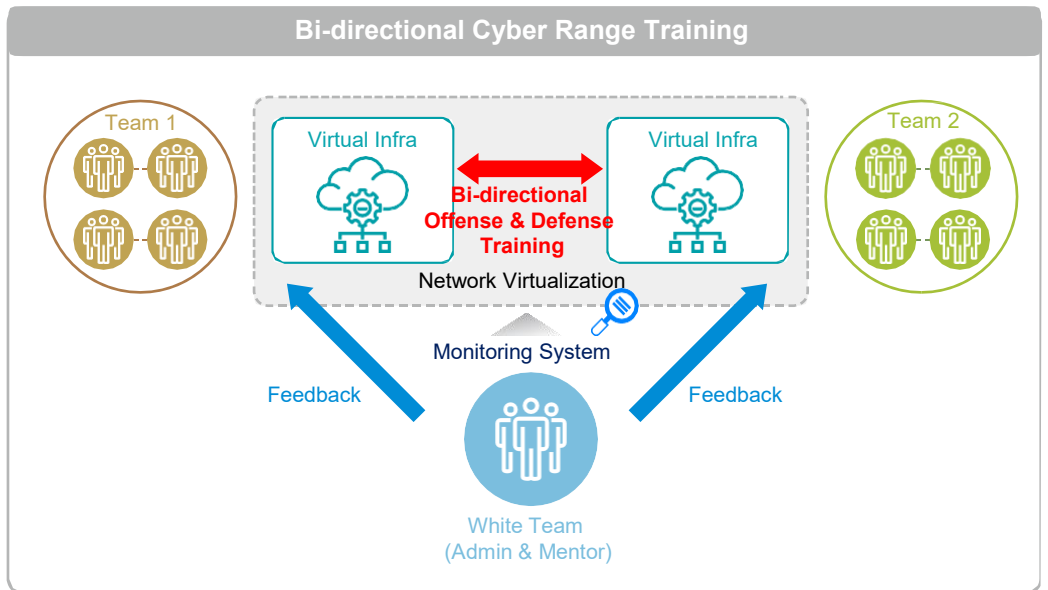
Bi-directional Cyber Range Training

Team 1

Virtual Infra

Bi-directional Offense & Defense Training

Virtual Infra

Team 2

Network Virtualization

Monitoring System

Feedback

Feedback

White Team (Admin & Mentor)